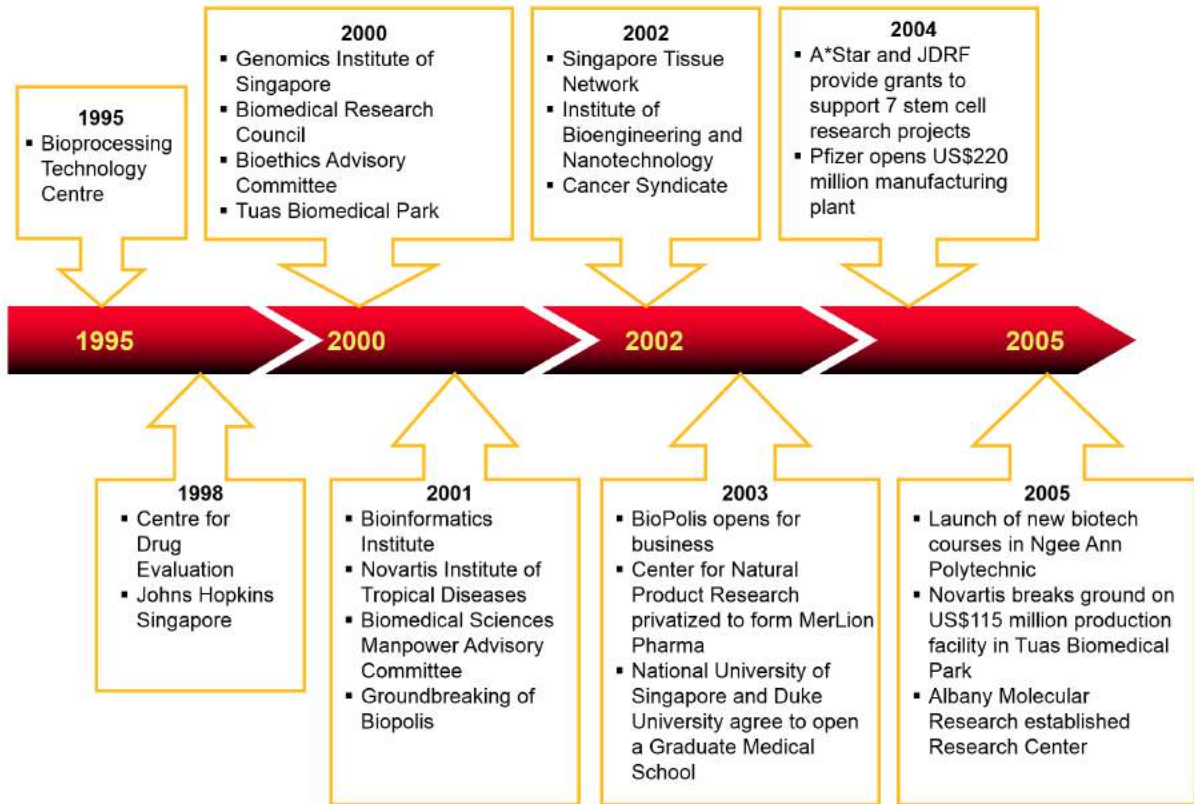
1995
- Bioprocessing Technology Centre

2000
- Genomics Institute of Singapore
- Biomedical Research Council
- Bioethics Advisory Committee
- Tuas Biomedical Park

2002
- Singapore Tissue Network
- Institute of Bioengineering and Nanotechnology
- Cancer Syndicate

2004
- A*Star and JDRF provide grants to support 7 stem cell research projects
- Pfizer opens US$220 million manufacturing plant

1995 2000 2002 2005

1998
- Centre for Drug Evaluation
- Johns Hopkins Singapore

2001
- Bioinformatics Institute
- Novartis Institute of Tropical Diseases
- Biomedical Sciences Manpower Advisory Committee
- Groundbreaking of Biopolis

2003
- BioPolis opens for business
- Center for Natural Product Research privatized to form MerLion Pharma
- National University of Singapore and Duke University agree to open a Graduate Medical School

2005
- Launch of new biotech courses in Ngee Ann Polytechnic
- Novartis breaks ground on US$115 million production facility in Tuas Biomedical Park
- Albany Molecular Research established Research Center